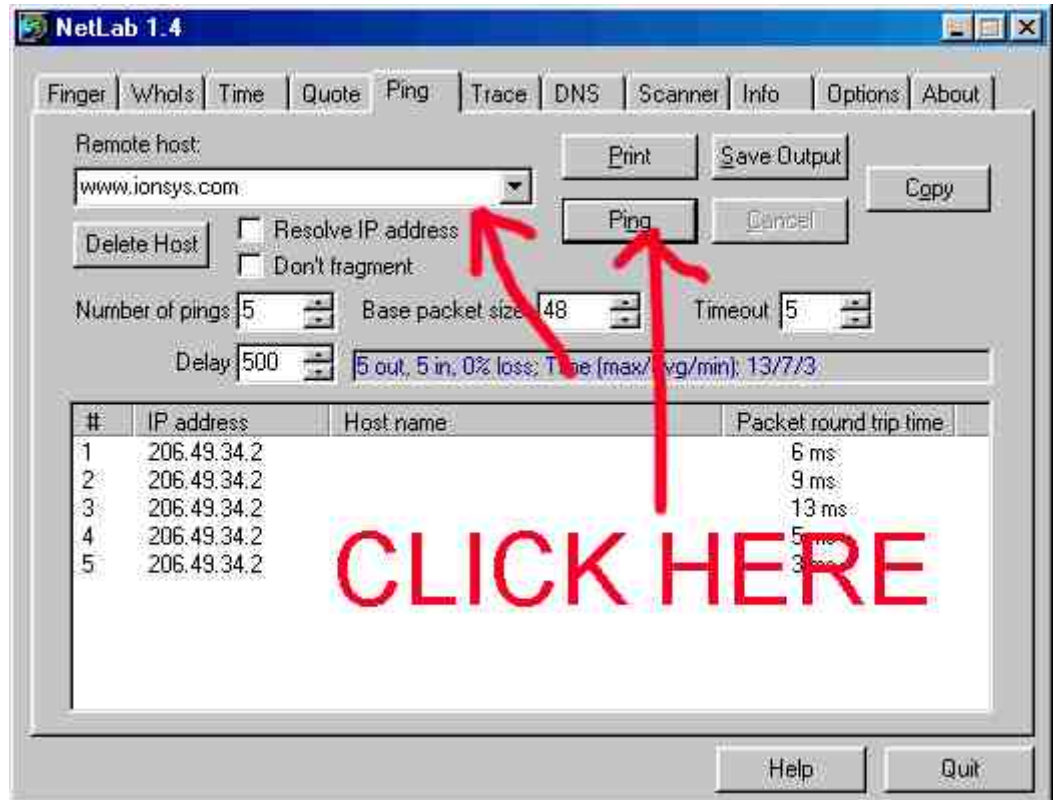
NetLab 1.4

Finger | WhoIs | Time | Quote | Ping | Trace | DNS | Scanner | Info | Options | About

Remote host:
www.ionsys.com

Print
Save Output
Copy
Ping
Cancel

Delete Host
Resolve IP address
Don't fragment

Number of pings 5
Base packet size 48
Timeout 5

Delay 500
5 out, 5 in, 0% loss; T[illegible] (max/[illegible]vg/min): 13/7/3

| # | IP address | Host name | Packet round trip time |
|---|---|---|---|
| 1 | 206.49.34.2 | | 6 ms |
| 2 | 206.49.34.2 | | 9 ms |
| 3 | 206.49.34.2 | | 13 ms |
| 4 | 206.49.34.2 | | 5 ms |
| 5 | 206.49.34.2 | | 3 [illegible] |

CLICK HERE

Help
Quit